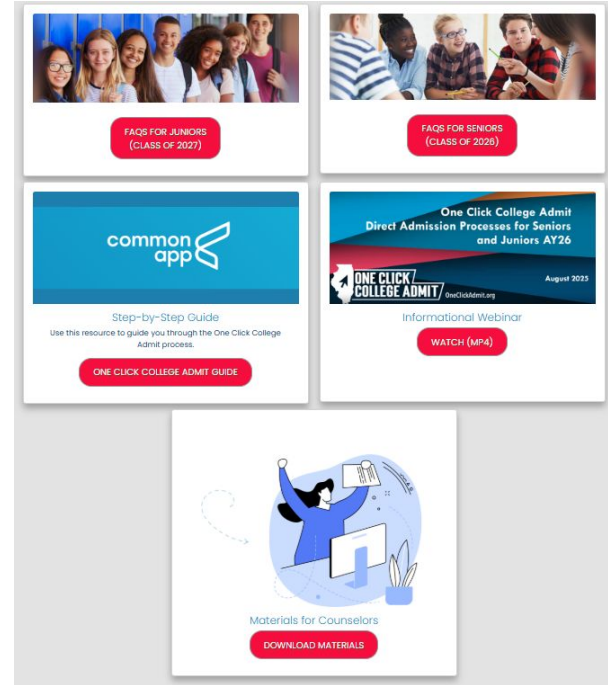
FAQS FOR JUNIORS (CLASS OF 2027)

FAQS FOR SENIORS (CLASS OF 2026)

common app

Step-by-Step Guide

Use this resource to guide you through the One Click College Admit process.

ONE CLICK COLLEGE ADMIT GUIDE

One Click College Admit Direct Admission Processes for Seniors and Juniors AY26

ONE CLICK COLLEGE ADMIT

OneClickAdmit.org

August 2025

Informational Webinar

WATCH (MP4)

Materials for Counselors

DOWNLOAD MATERIALS